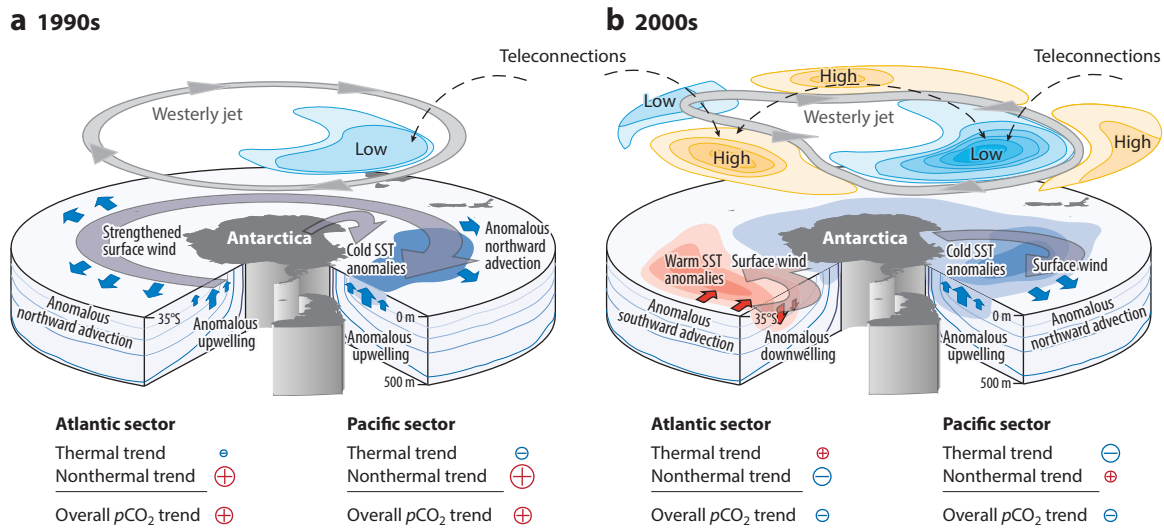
a 1990s

Teleconnections

Westerly jet

Low

Strengthened surface wind

Antarctica

Cold SST anomalies

Anomalous northward advection

Anomalous northward advection

35°S

Anomalous upwelling

0 m

Anomalous upwelling

500 m

Atlantic sector

Thermal trend ⊖

Nonthermal trend ⊕

Overall $pCO_2$ trend ⊕

Pacific sector

Thermal trend ⊖

Nonthermal trend ⊕

Overall $pCO_2$ trend ⊕

b 2000s

High

Teleconnections

Low

Westerly jet

High

Low

High

Antarctica

Warm SST anomalies

Surface wind

Cold SST anomalies

Surface wind

Anomalous southward advection

35°S

Anomalous downwelling

0 m

Anomalous upwelling

Anomalous northward advection

500 m

Atlantic sector

Thermal trend ⊕

Nonthermal trend ⊖

Overall $pCO_2$ trend ⊖

Pacific sector

Thermal trend ⊖

Nonthermal trend ⊕

Overall $pCO_2$ trend ⊖